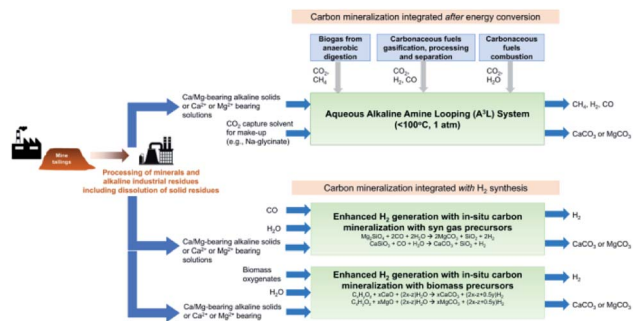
Carbon mineralization integrated *after* energy conversion

Biogas from anaerobic digestion

Carbonaceous fuels gasification, processing and separation

Carbonaceous fuels combustion

$CO_2$, $CH_4$

$CO_2$, $H_2$, CO

$CO_2$, $H_2O$

Ca/Mg-bearing alkaline solids or $Ca^{2+}$ or $Mg^{2+}$ bearing solutions

$CO_2$ capture solvent for make-up (e.g., Na-glycinate)

Aqueous Alkaline Amine Looping ($A^3L$) System (<100°C, 1 atm)

$CH_4$, $H_2$, CO

$CaCO_3$ or $MgCO_3$

Mine tailings

Processing of minerals and alkaline industrial residues including dissolution of solid residues

Carbon mineralization integrated *with* $H_2$ synthesis

CO

$H_2O$

Ca/Mg-bearing alkaline solids or $Ca^{2+}$ or $Mg^{2+}$ bearing solutions

Enhanced $H_2$ generation with in-situ carbon mineralization with syn gas precursors

$Mg_2SiO_4 + 2CO + 2H_2O \rightarrow 2MgCO_3 + SiO_2 + 2H_2$

$CaSiO_3 + CO + H_2O \rightarrow CaCO_3 + SiO_2 + H_2$

$H_2$

$CaCO_3$ or $MgCO_3$

Biomass oxygenates

$H_2O$

Ca/Mg-bearing alkaline solids or $Ca^{2+}$ or $Mg^{2+}$ bearing

Enhanced $H_2$ generation with in-situ carbon mineralization with biomass precursors

$C_xH_yO_z + xCaO + (2x-z)H_2O \rightarrow xCaCO_3 + (2x-z+0.5y)H_2$

$C_xH_yO_z + xMgO + (2x-z)H_2O \rightarrow xMgCO_3 + (2x-z+0.5y)H_2$

$H_2$

$CaCO_3$ or $MgCO_3$